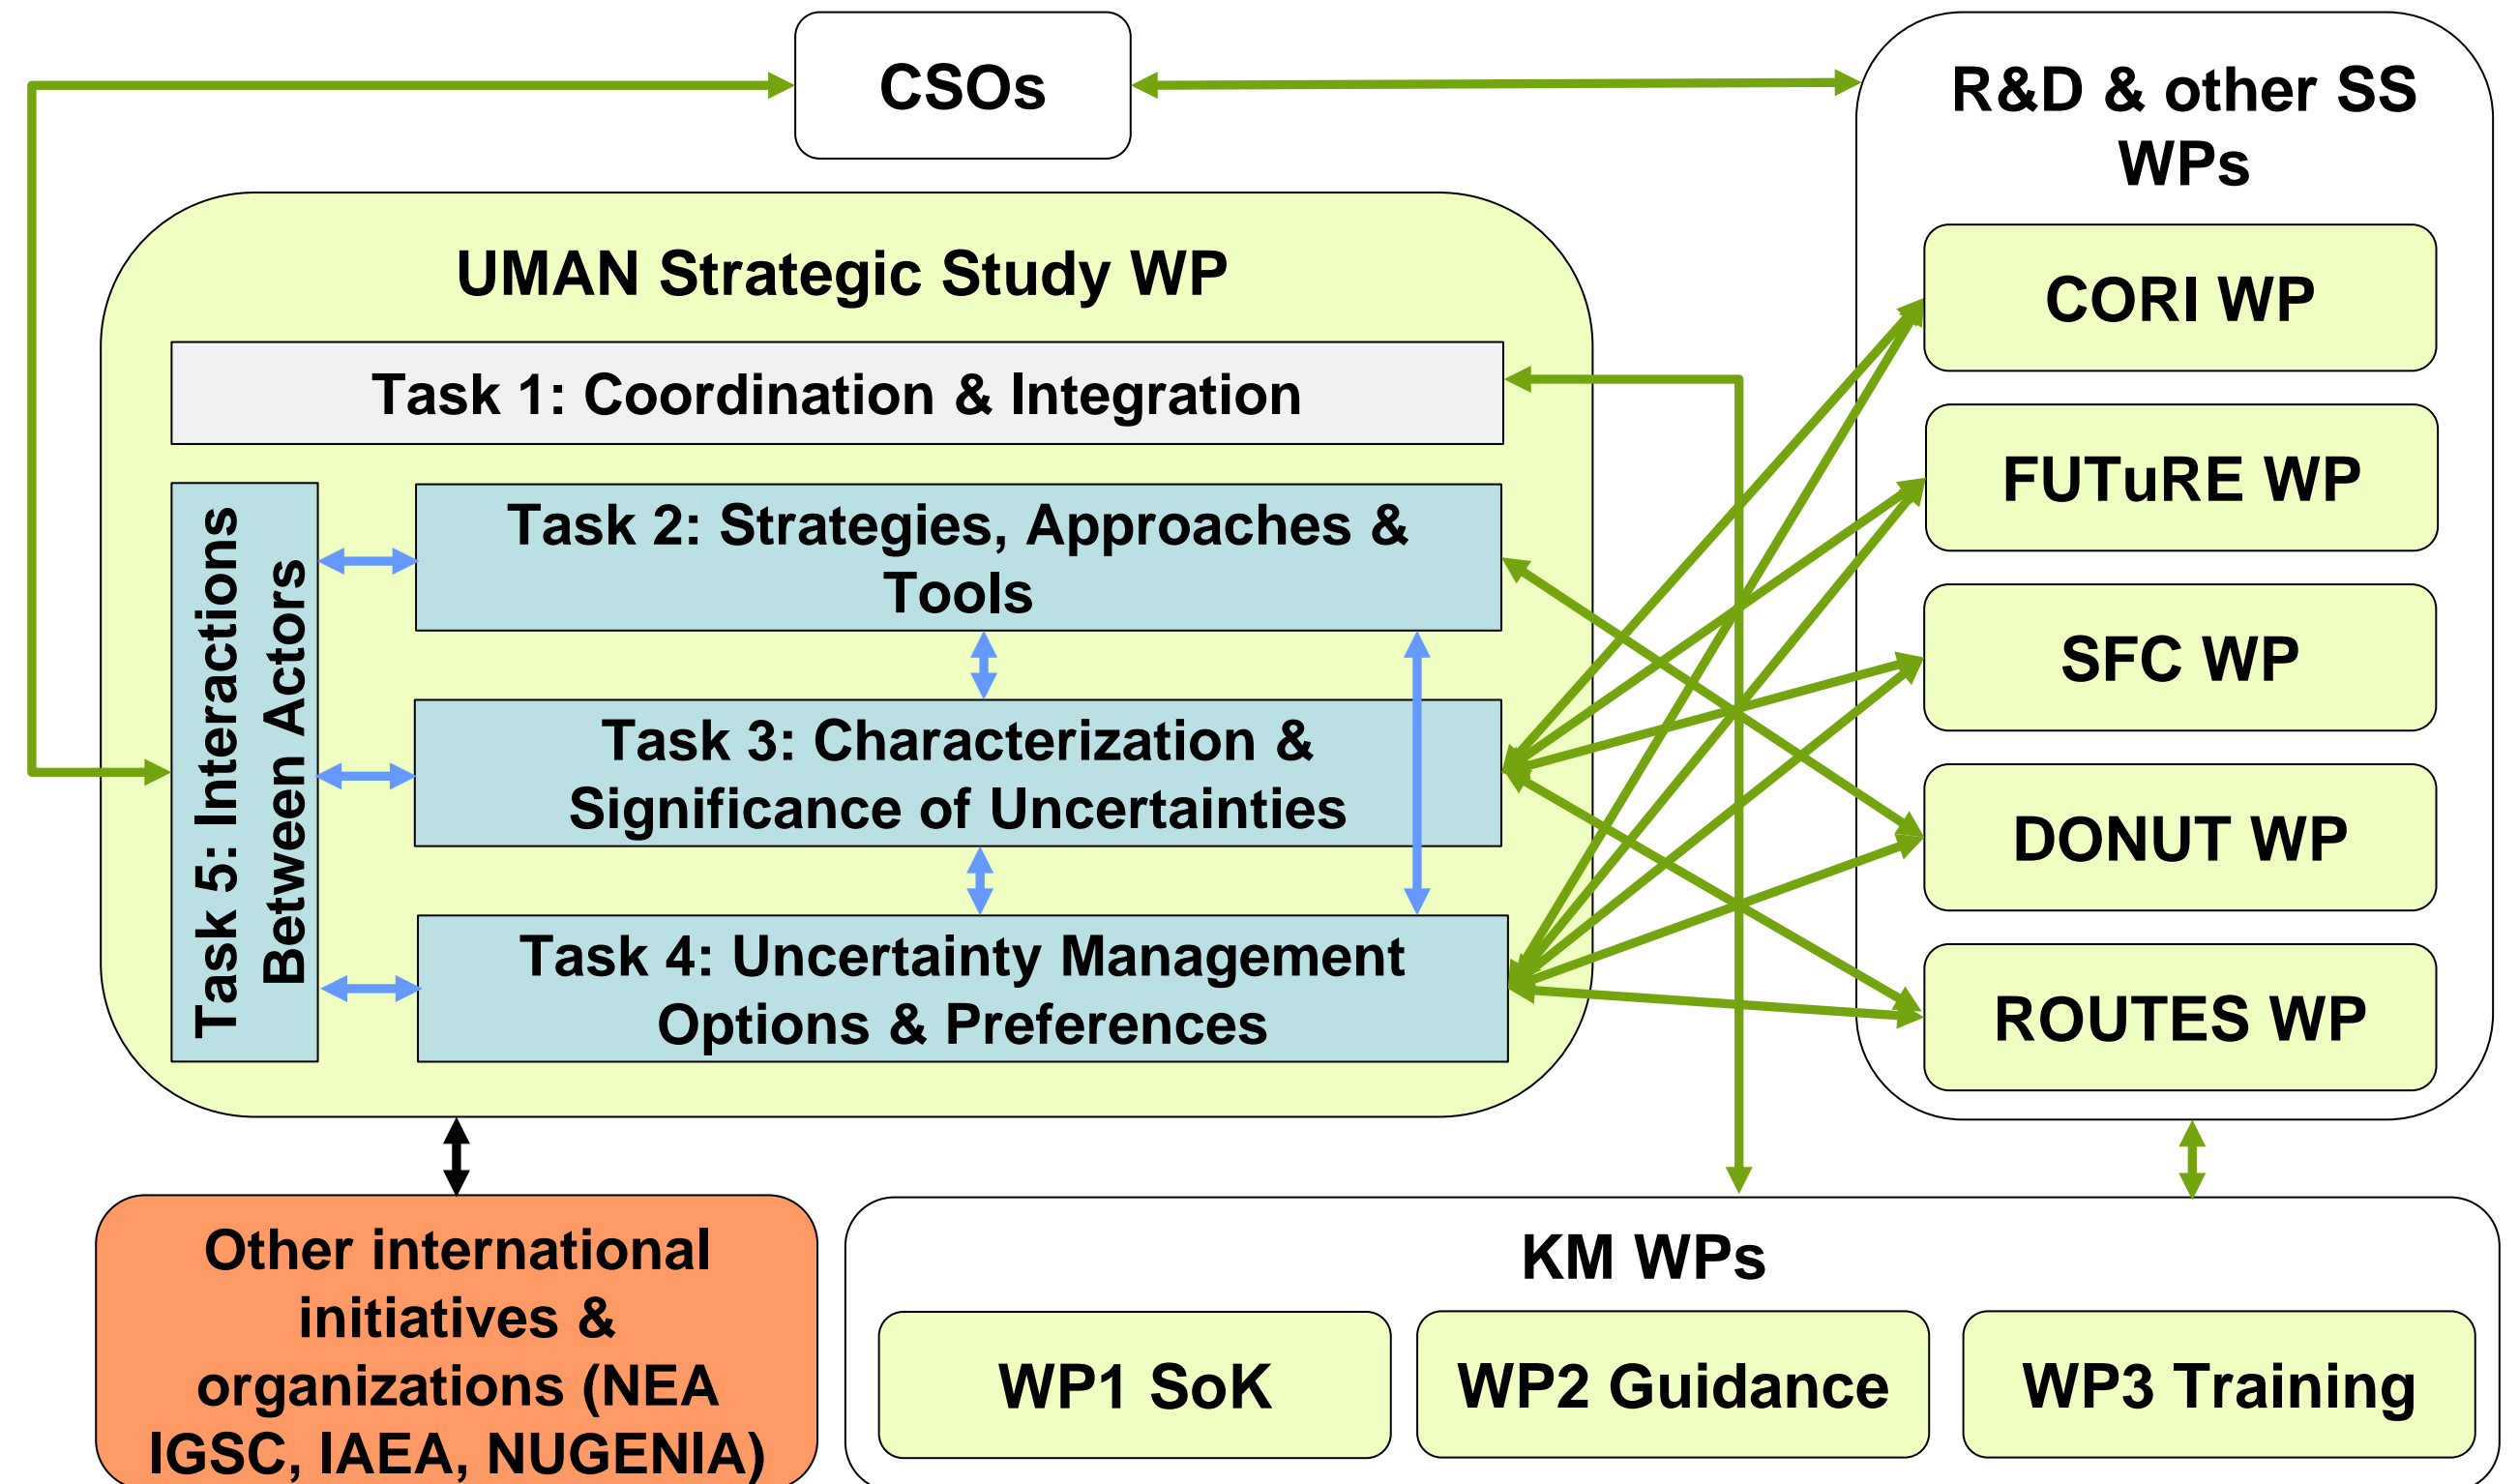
CSOs

R&D & other SS WPs

UMAN Strategic Study WP

Task 1: Coordination & Integration

Task 5: Interactions Between Actors

Task 2: Strategies, Approaches & Tools

Task 3: Characterization & Significance of Uncertainties

Task 4: Uncertainty Management Options & Preferences

CORI WP

FUTuRE WP

SFC WP

DONUT WP

ROUTES WP

Other international initiatives & organizations (NEA IGSC, IAEA, NUGENIA)

KM WPs

WP1 SoK

WP2 Guidance

WP3 Training